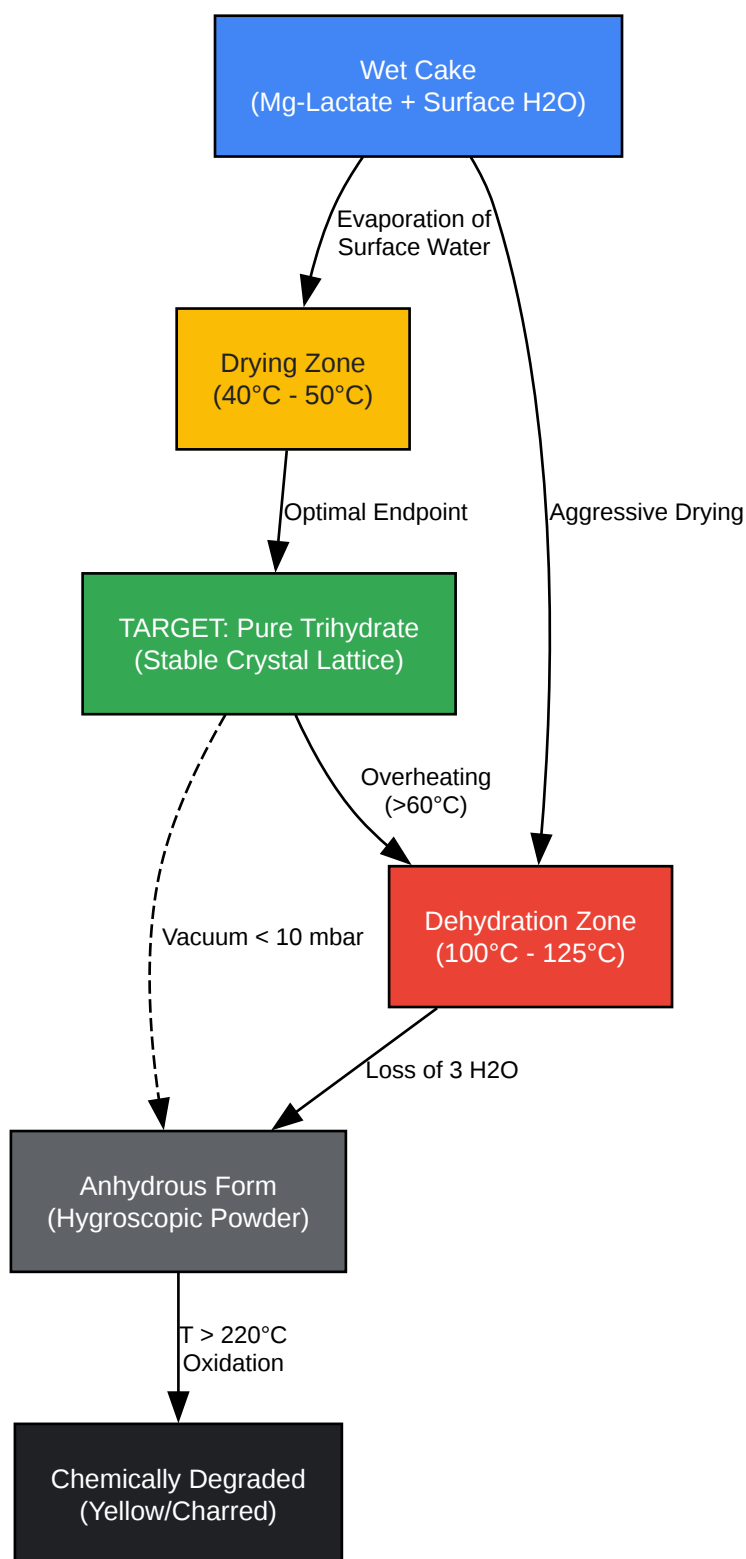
Wet Cake
(Mg-Lactate + Surface H2O)

Evaporation of
Surface Water

Aggressive Drying

Drying Zone
(40°C - 50°C)

Optimal Endpoint

TARGET: Pure Trihydrate
(Stable Crystal Lattice)

Overheating
(>60°C)

Vacuum < 10 mbar

Dehydration Zone
(100°C - 125°C)

Loss of 3 H2O

Anhydrous Form
(Hygroscopic Powder)

T > 220°C
Oxidation

Chemically Degraded
(Yellow/Charred)